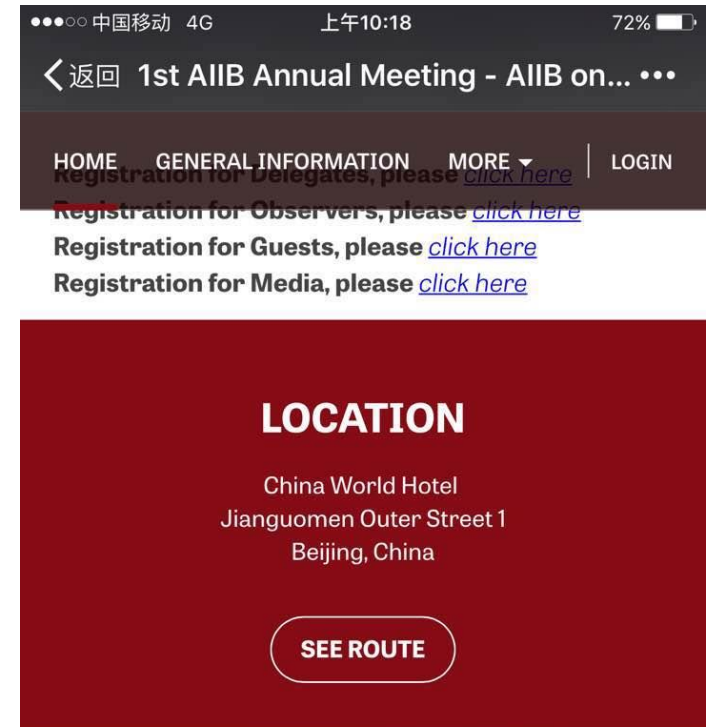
●●●○○ 中国移动 4G 上午10:18 72%

〈返回 1st AIIB Annual Meeting - AIIB on... •••

HOME GENERAL INFORMATION MORE ▾ LOGIN

Registration for Delegates, please click here
Registration for Observers, please click here
Registration for Guests, please click here
Registration for Media, please click here

LOCATION

China World Hotel
Jianguomen Outer Street 1
Beijing, China

SEE ROUTE